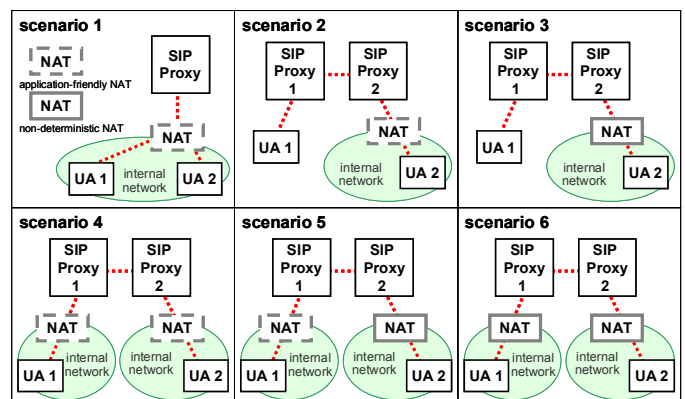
scenario 1

NAT
application-friendly NAT

NAT
non-deterministic NAT

SIP Proxy

NAT

UA 1

internal network

UA 2

scenario 2

SIP Proxy 1

SIP Proxy 2

NAT

UA 1

internal network

UA 2

scenario 3

SIP Proxy 1

SIP Proxy 2

NAT

UA 1

internal network

UA 2

scenario 4

SIP Proxy 1

SIP Proxy 2

NAT

NAT

internal network

internal network

UA 1

UA 2

scenario 5

SIP Proxy 1

SIP Proxy 2

NAT

NAT

internal network

internal network

UA 1

UA 2

scenario 6

SIP Proxy 1

SIP Proxy 2

NAT

NAT

internal network

internal network

UA 1

UA 2